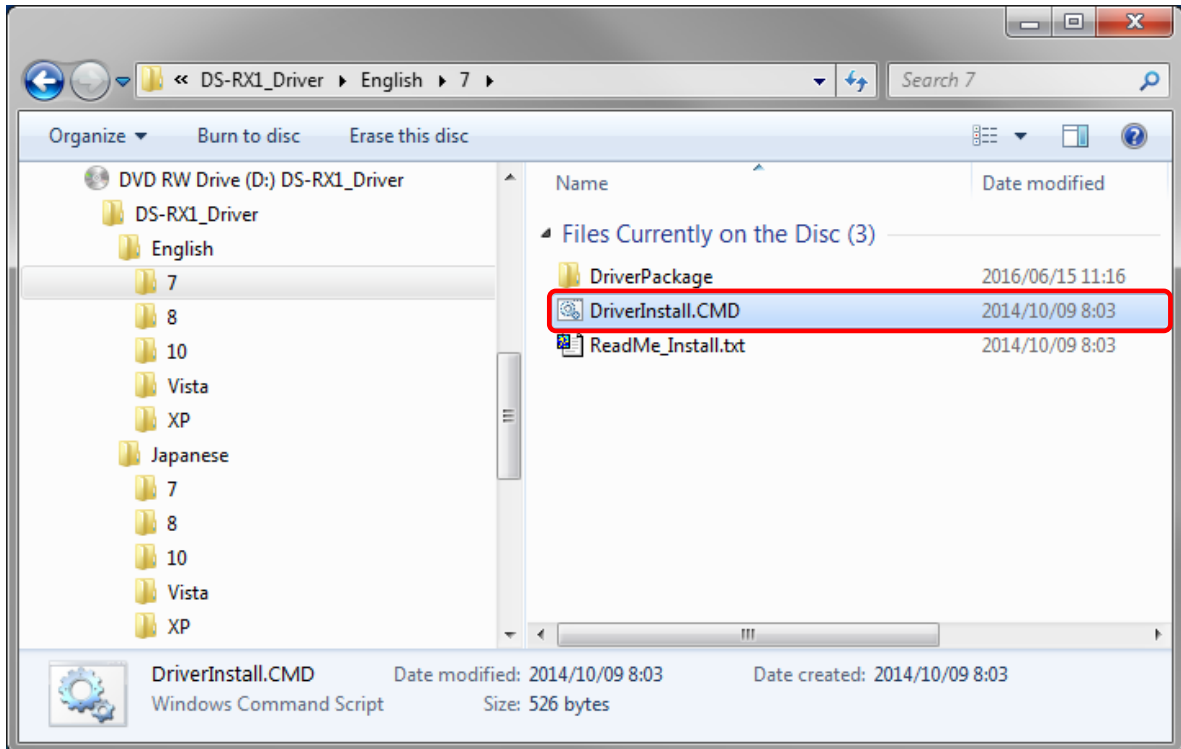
« DS-RX1_Driver ▸ English ▸ 7 ▸

Search 7

Organize ▾ Burn to disc Erase this disc

DVD RW Drive (D:) DS-RX1_Driver
DS-RX1_Driver
English
7
8
10
Vista
XP
Japanese
7
8
10
Vista
XP

| Name | Date modified |
|---|---|
| Files Currently on the Disc (3) | |
| DriverPackage | 2016/06/15 11:16 |
| DriverInstall.CMD | 2014/10/09 8:03 |
| ReadMe_Install.txt | 2014/10/09 8:03 |

DriverInstall.CMD Date modified: 2014/10/09 8:03 Date created: 2014/10/09 8:03
Windows Command Script Size: 526 bytes